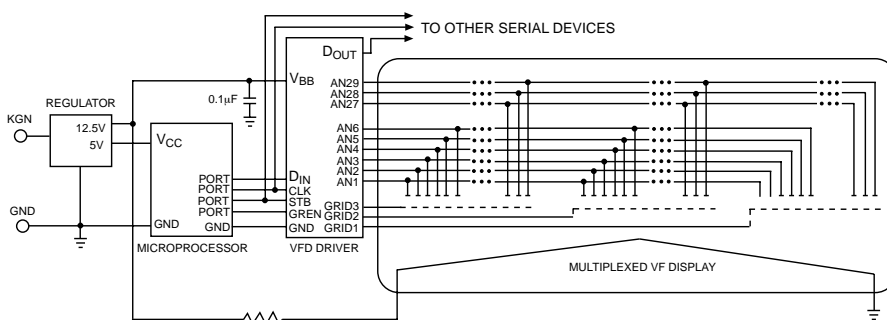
TO OTHER SERIAL DEVICES

$D_{OUT}$

$V_{BB}$

0.1µF

REGULATOR

KGN

12.5V

5V

$V_{CC}$

GND

PORT
PORT
PORT
PORT

GND

MICROPROCESSOR

$D_{IN}$
CLK
STB
GREN
GND

VFD DRIVER

AN29
AN28
AN27

AN6
AN5
AN4
AN3
AN2
AN1

GRID3
GRID2
GRID1

MULTIPLEXED VF DISPLAY